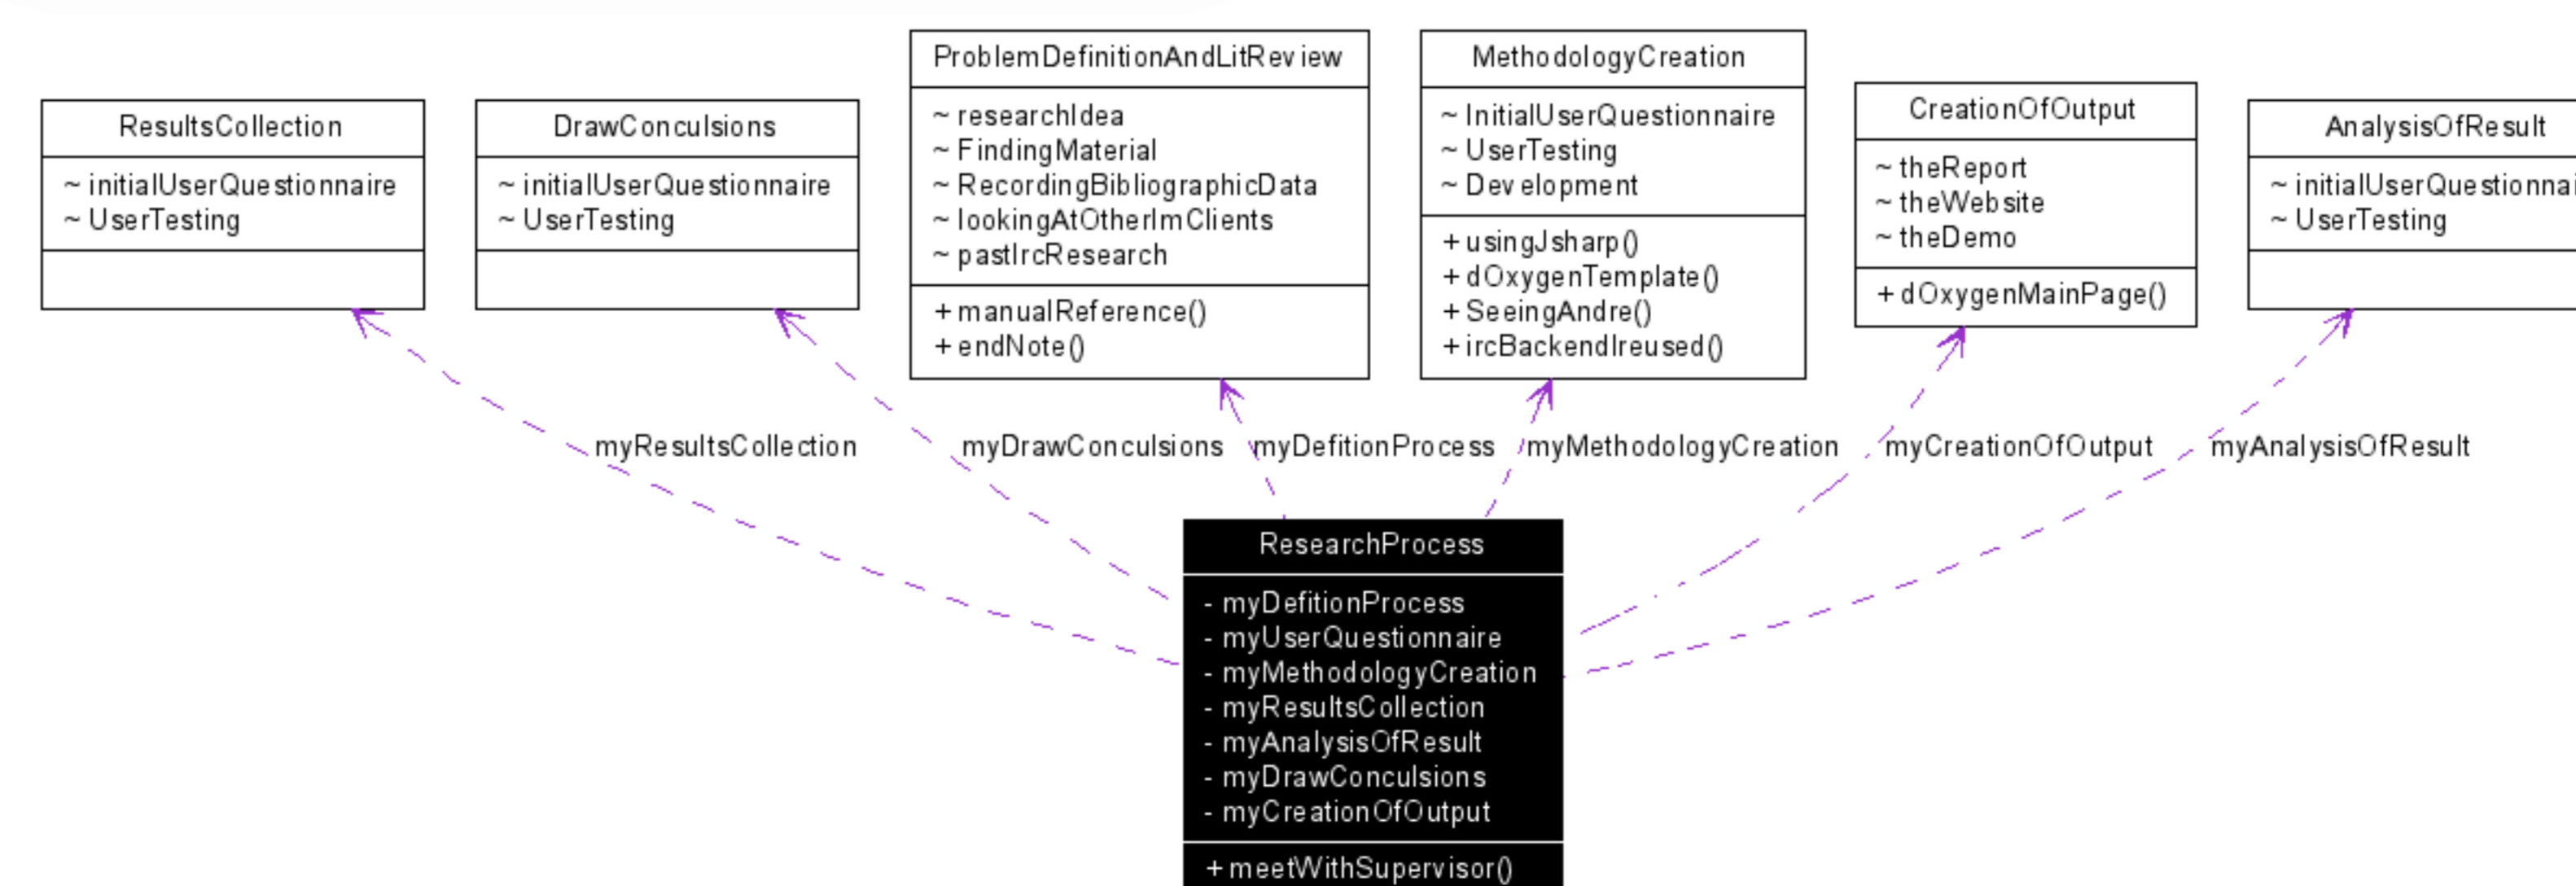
ProblemDefinitionAndLitReview
~ researchIdea
~ FindingMaterial
~ RecordingBibliographicData
~ lookingAtOtherImClients
~ pastIrcResearch
+ manualReference()
+ endNote()

MethodologyCreation
~ InitialUserQuestionnaire
~ UserTesting
~ Development
+ usingJsharp()
+ dOxygenTemplate()
+ SeeingAndre()
+ ircBackendIreused()

ResultsCollection
~ initialUserQuestionnaire
~ UserTesting

DrawConculsions
~ initialUserQuestionnaire
~ UserTesting

CreationOfOutput
~ theReport
~ theWebsite
~ theDemo
+ dOxygenMainPage()

AnalysisOfResult
~ initialUserQuestionnai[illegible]
~ UserTesting

myResultsCollection
myDrawConculsions
myDefitionProcess
myMethodologyCreation
myCreationOfOutput
myAnalysisOfResult

ResearchProcess
- myDefitionProcess
- myUserQuestionnaire
- myMethodologyCreation
- myResultsCollection
- myAnalysisOfResult
- myDrawConculsions
- myCreationOfOutput
+ meetWithSupervisor()